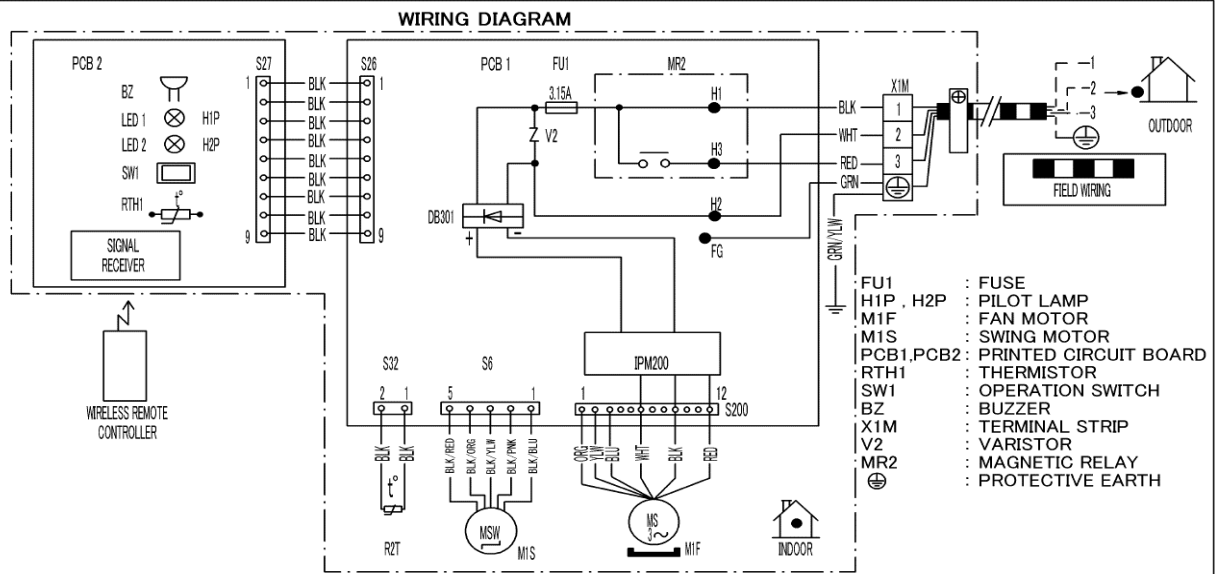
WIRING DIAGRAM

PCB 2
BZ
LED 1 H1P
LED 2 H2P
SW1
RTH1 $t°$
SIGNAL RECEIVER

S27
1
9
BLK
BLK
BLK
BLK
BLK
BLK
BLK
BLK
BLK

S26
1
9

PCB 1
FU1
3.15A
V2
MR2
H1
H3
H2
DB301
+
-
FG

X1M
BLK 1
WHT 2
RED 3
GRN
GRN/YLW

1
2
3
OUTDOOR
FIELD WIRING

WIRELESS REMOTE CONTROLLER

IPM200

S32
2 1
BLK BLK
$t°$
R2T

S6
5 1
BLK/RED BLK/ORG BLK/YLW BLK/PNK BLK/BLU
MSW
M1S

1 12
S200
ORG YLW BLU WHT BLK RED
MS
3~
M1F

INDOOR

FU1 : FUSE
H1P , H2P : PILOT LAMP
M1F : FAN MOTOR
M1S : SWING MOTOR
PCB1,PCB2 : PRINTED CIRCUIT BOARD
RTH1 : THERMISTOR
SW1 : OPERATION SWITCH
BZ : BUZZER
X1M : TERMINAL STRIP
V2 : VARISTOR
MR2 : MAGNETIC RELAY
⏚ : PROTECTIVE EARTH